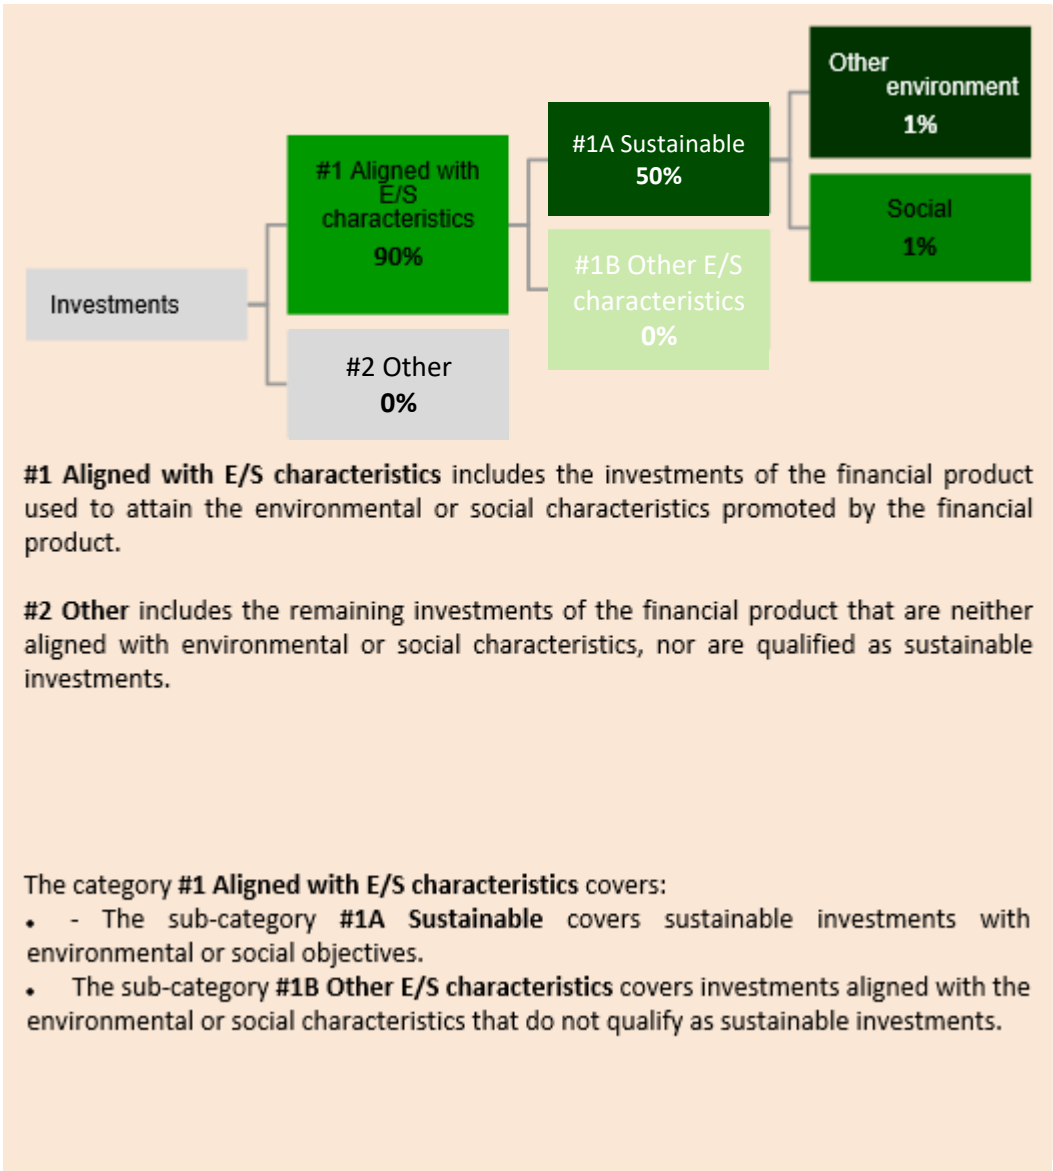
Investments

#1 Aligned with E/S characteristics
90%

#2 Other
0%

#1A Sustainable
50%

#1B Other E/S characteristics
0%

Other environment
1%

Social
1%

**#1 Aligned with E/S characteristics** includes the investments of the financial product used to attain the environmental or social characteristics promoted by the financial product.

**#2 Other** includes the remaining investments of the financial product that are neither aligned with environmental or social characteristics, nor are qualified as sustainable investments.

The category **#1 Aligned with E/S characteristics** covers:
- - The sub-category **#1A Sustainable** covers sustainable investments with environmental or social objectives.
- The sub-category **#1B Other E/S characteristics** covers investments aligned with the environmental or social characteristics that do not qualify as sustainable investments.